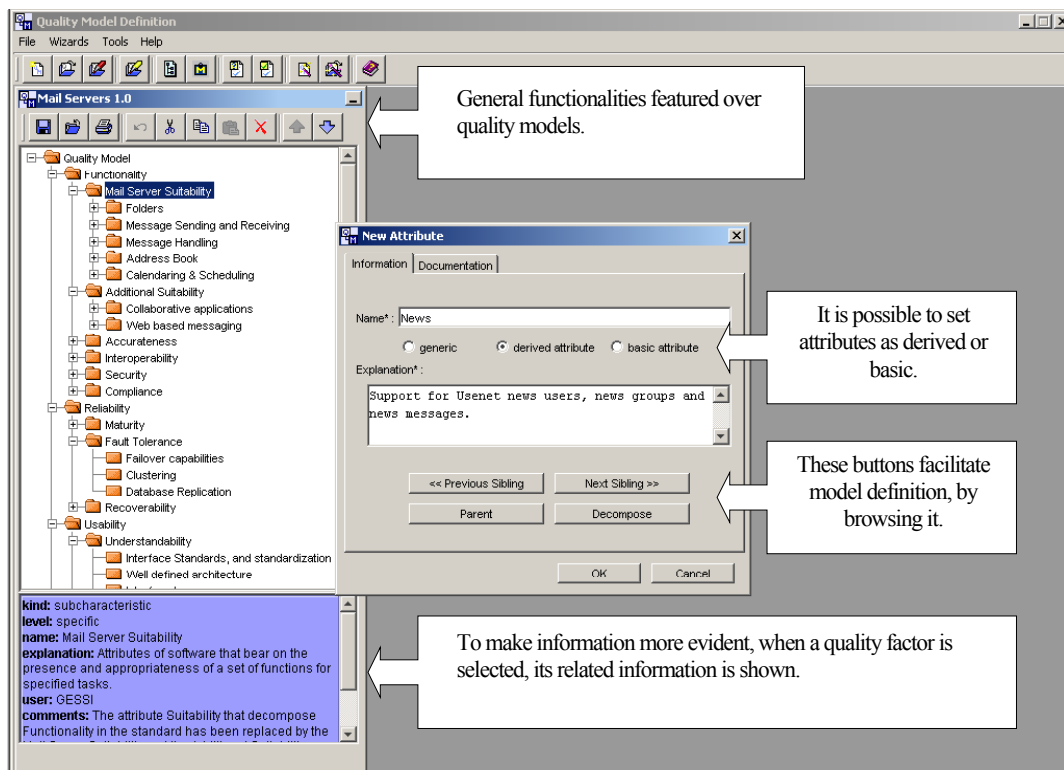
Quality Model Definition

File Wizards Tools Help

Mail Servers 1.0

Quality Model
Functionality
Mail Server Suitability
Folders
Message Sending and Receiving
Message Handling
Address Book
Calendaring & Scheduling
Additional Suitability
Collaborative applications
Web based messaging
Accurateness
Interoperability
Security
Compliance
Reliability
Maturity
Fault Tolerance
Failover capabilities
Clustering
Database Replication
Recoverability
Usability
Understandability
Interface Standards, and standardization
Well defined architecture
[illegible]

kind: subcharacteristic
level: specific
name: Mail Server Suitability
explanation: Attributes of software that bear on the presence and appropriateness of a set of functions for specified tasks.
user: GESSI
comments: The attribute Suitability that decompose Functionality in the standard has been replaced by the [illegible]

General functionalities featured over quality models.

New Attribute

Information Documentation

Name* : News

generic derived attribute basic attribute

Explanation* :

Support for Usenet news users, news groups and news messages.

<< Previous Sibling Next Sibling >>

Parent Decompose

OK Cancel

It is possible to set attributes as derived or basic.

These buttons facilitate model definition, by browsing it.

To make information more evident, when a quality factor is selected, its related information is shown.